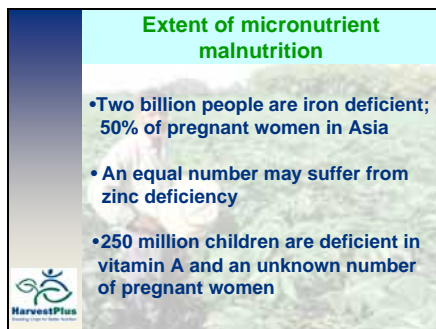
Extent of micronutrient malnutrition

•Two billion people are iron deficient; 50% of pregnant women in Asia

• An equal number may suffer from zinc deficiency

•250 million children are deficient in vitamin A and an unknown number of pregnant women

HarvestPlus